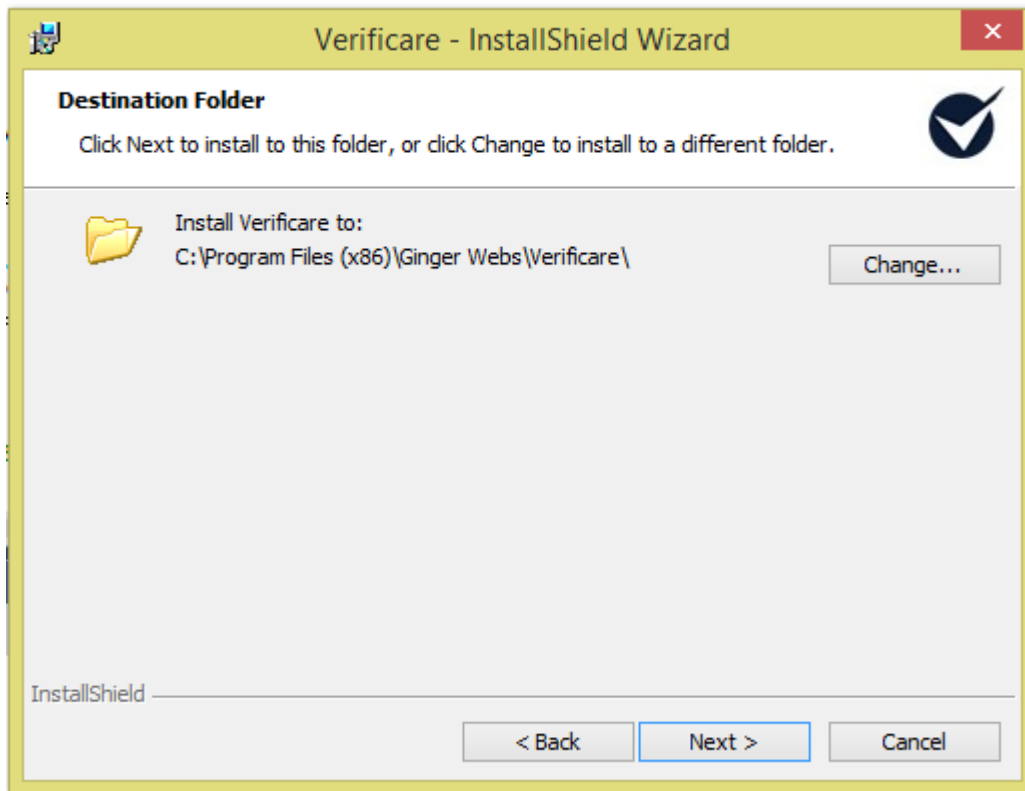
Verificare - InstallShield Wizard

×

Destination Folder

Click Next to install to this folder, or click Change to install to a different folder.

Install Verificare to:
C:\Program Files (x86)\Ginger Webs\Verificare\

Change...

InstallShield

< Back

Next >

Cancel